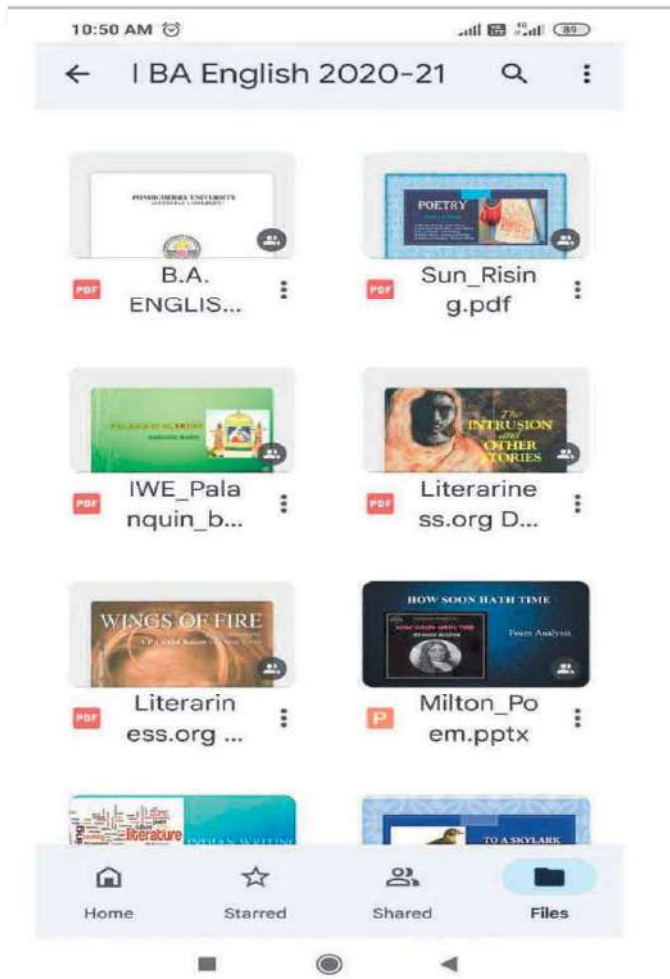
10:50 AM ⏰ 89

← I BA English 2020-21

PONDICHERRY UNIVERSITY
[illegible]

PDF B.A. ENGLIS...

POETRY

PDF Sun_Rising.pdf

PALANQUIN BEARERS
SAROJINI NAIDU

PDF IWE_Palanquin_b...

The INTRUSION and OTHER STORIES

PDF Literariness.org D...

WINGS OF FIRE
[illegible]

PDF Literariness.org ...

HOW SOON HATH TIME
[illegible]
Poem Analysis

P Milton_Poem.pptx

literature
INDIAN WRITING

TO A SKYLARK

Home Starred Shared Files